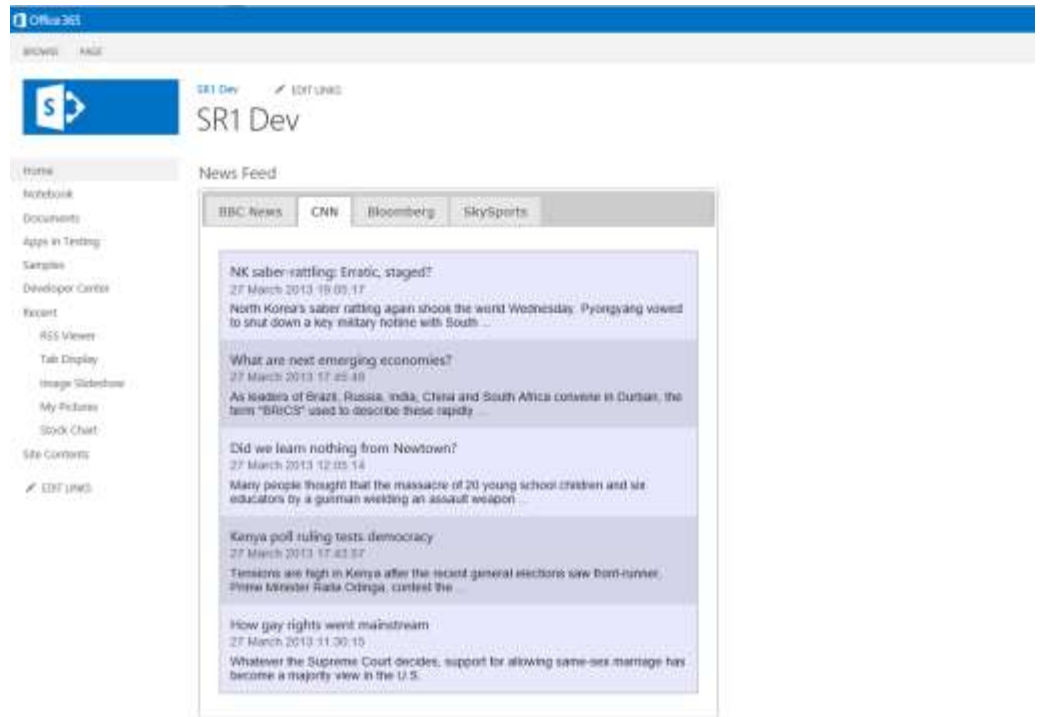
Office 365

BROWSE PAGE

SR1 Dev EDIT LINKS

SR1 Dev

Home
Notebook
Documents
Apps in Testing
Samples
Developer Center
Recent
RSS Viewer
Tab Display
Image Slideshow
My Pictures
Stock Chart
Site Contents

EDIT LINKS

News Feed

BBC News | CNN | Bloomberg | SkySports

NK saber-rattling: Erratic, staged?
27 March 2013 19:05:17
North Korea's saber rattling again shook the world Wednesday. Pyongyang vowed to shut down a key military hotline with South ...

What are next emerging economies?
27 March 2013 17:45:48
As leaders of Brazil, Russia, India, China and South Africa convene in Durban, the term "BRICS" used to describe these rapidly ...

Did we learn nothing from Newtown?
27 March 2013 12:05:14
Many people thought that the massacre of 20 young school children and six educators by a gunman wielding an assault weapon ...

Kenya poll ruling tests democracy
27 March 2013 17:43:57
Tensions are high in Kenya after the recent general elections saw front-runner Prime Minister Raila Odinga, contest the ...

How gay rights went mainstream
27 March 2013 11:30:15
Whatever the Supreme Court decides, support for allowing same-sex marriage has become a majority view in the U.S.